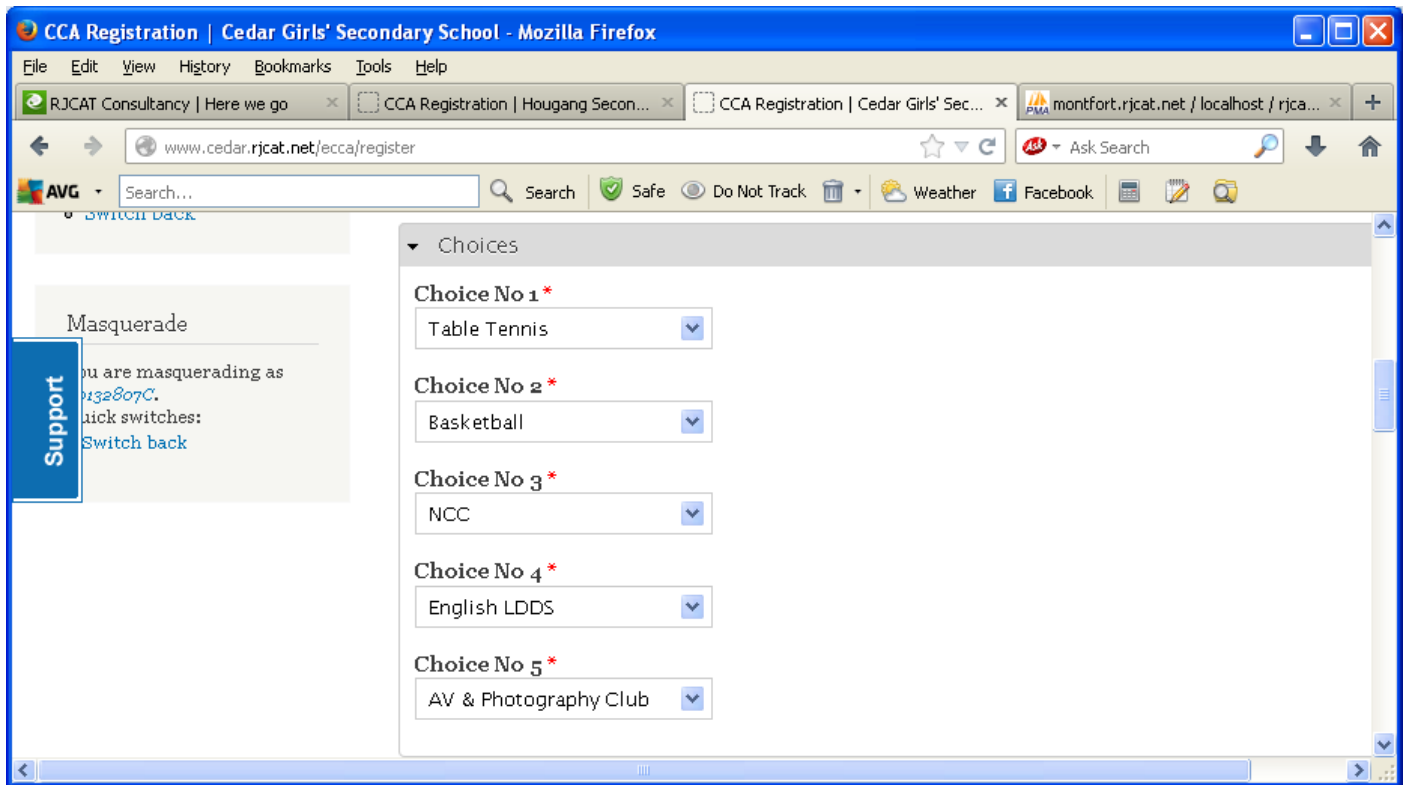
CCA Registration | Cedar Girls' Secondary School - Mozilla Firefox

File Edit View History Bookmarks Tools Help

RJCAT Consultancy | Here we go ×
CCA Registration | Hougang Secon... ×
CCA Registration | Cedar Girls' Sec... ×
montfort.rjcat.net / localhost / rjca... ×
+

www.cedar.rjcat.net/ecca/register

Ask Search

AVG Search... Search Safe Do Not Track Weather Facebook

Switch back

Masquerade

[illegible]ou are masquerading as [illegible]0132807C.
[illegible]uick switches:
Switch back

Support

Choices

Choice No 1 *
Table Tennis

Choice No 2 *
Basketball

Choice No 3 *
NCC

Choice No 4 *
English LDDS

Choice No 5 *
AV & Photography Club